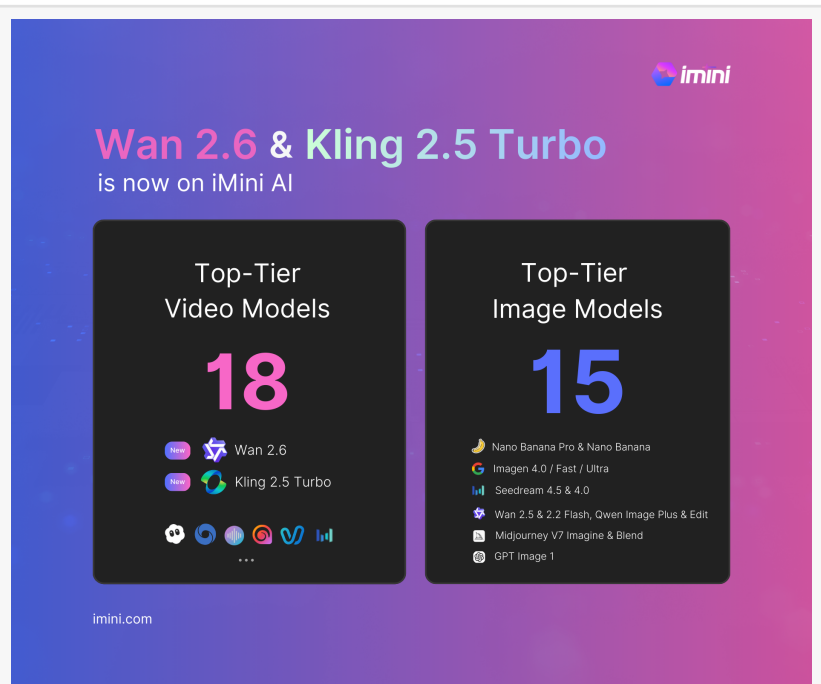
imini

Wan 2.6 & Kling 2.5 Turbo
is now on iMini AI

Top-Tier
Video Models

18

New Wan 2.6
New Kling 2.5 Turbo

...

Top-Tier
Image Models

15

Nano Banana Pro & Nano Banana
Imagen 4.0 / Fast / Ultra
Seedream 4.5 & 4.0
Wan 2.5 & 2.2 Flash, Qwen Image Plus & Edit
Midjourney V7 Imagine & Blend
GPT Image 1

imini.com